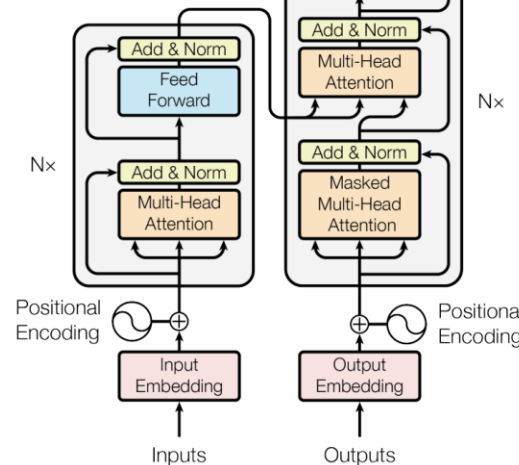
Add & Norm

Feed Forward

Add & Norm

Multi-Head Attention

N×

Add & Norm

Multi-Head Attention

N×

Add & Norm

Masked Multi-Head Attention

Positional Encoding

Positiona Encoding

Input Embedding

Output Embedding

Inputs

Outputs